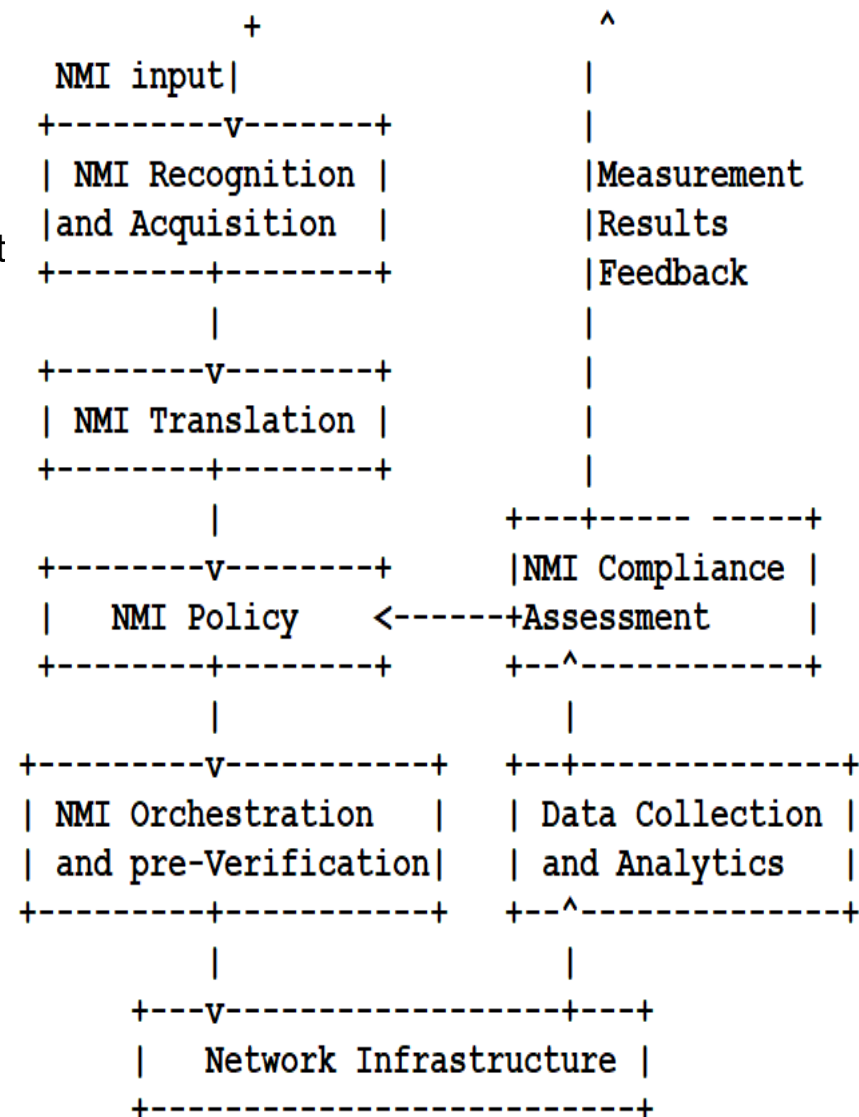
NMI input

NMI Recognition and Acquisition

Measurement Results Feedback

NMI Translation

NMI Compliance Assessment

NMI Policy

NMI Orchestration and pre-Verification

Data Collection and Analytics

Network Infrastructure